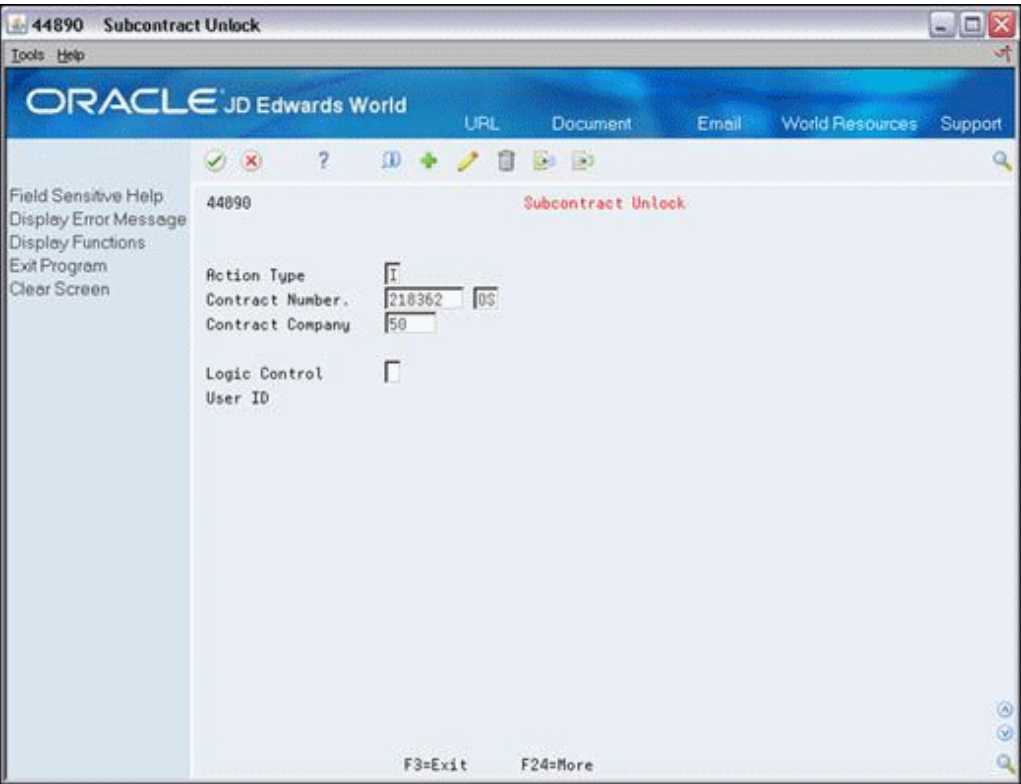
44890 Subcontract Unlock

Tools Help

ORACLE JD Edwards World

URL Document Email World Resources Support

Field Sensitive Help
Display Error Message
Display Functions
Exit Program
Clear Screen

44890 Subcontract Unlock

Action Type I
Contract Number. 218362 OS
Contract Company 50

Logic Control
User ID

F3=Exit F24=More